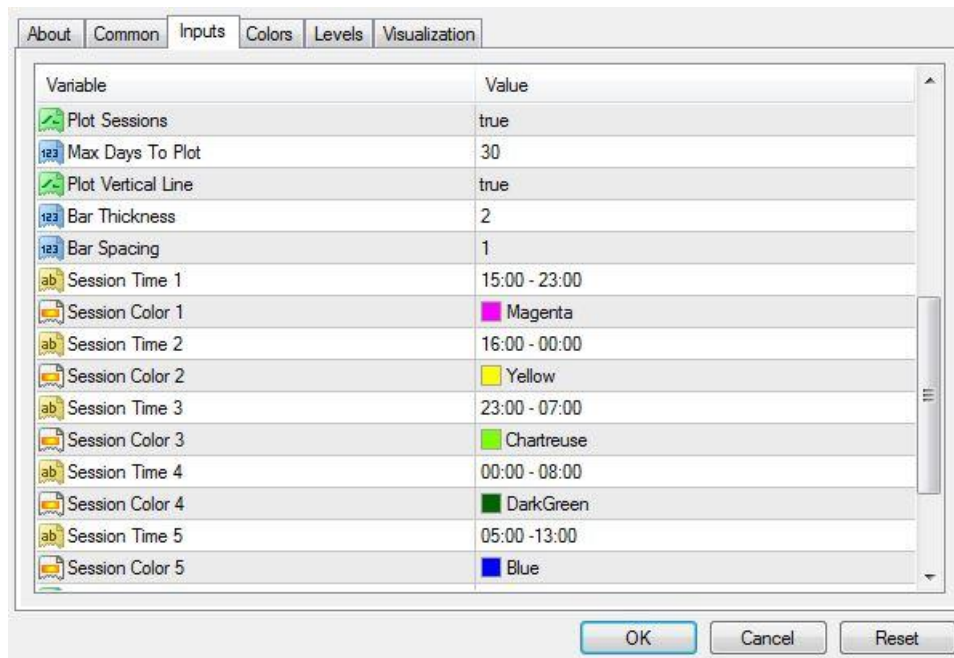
About | Common | Inputs | Colors | Levels | Visualization

| Variable | Value |
|---|---|
| Plot Sessions | true |
| Max Days To Plot | 30 |
| Plot Vertical Line | true |
| Bar Thickness | 2 |
| Bar Spacing | 1 |
| Session Time 1 | 15:00 - 23:00 |
| Session Color 1 | Magenta |
| Session Time 2 | 16:00 - 00:00 |
| Session Color 2 | Yellow |
| Session Time 3 | 23:00 - 07:00 |
| Session Color 3 | Chartreuse |
| Session Time 4 | 00:00 - 08:00 |
| Session Color 4 | DarkGreen |
| Session Time 5 | 05:00 -13:00 |
| Session Color 5 | Blue |

OK | Cancel | Reset